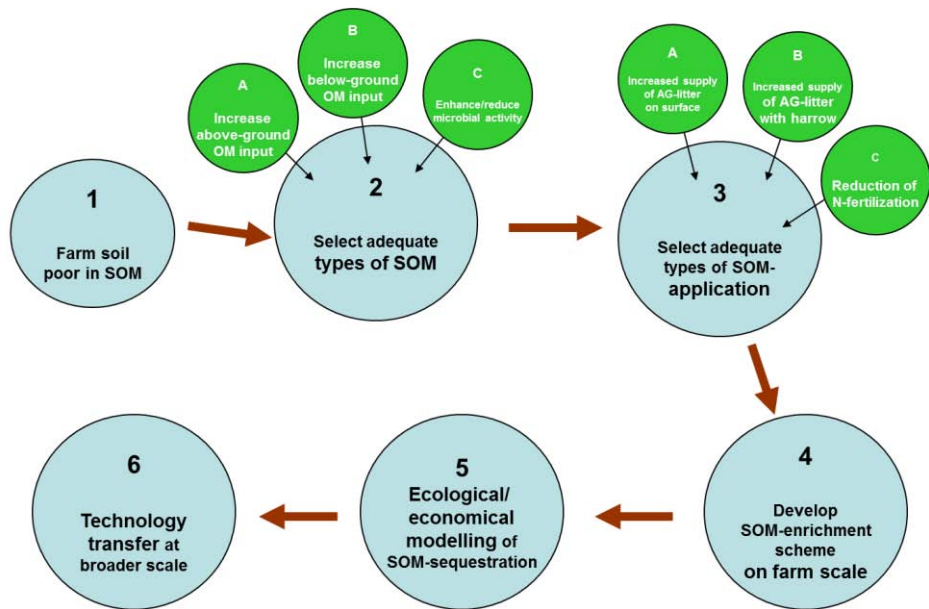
1

Farm soil poor in SOM

A

Increase above-ground OM input

B

Increase below-ground OM input

C

Enhance/reduce microbial activity

2

Select adequate types of SOM

A

Increased supply of AG-litter on surface

B

Increased supply of AG-litter with harrow

C

Reduction of N-fertilization

3

Select adequate types of SOM-application

4

Develop SOM-enrichment scheme on farm scale

5

Ecological/ economical modelling of SOM-sequestration

6

Technology transfer at broader scale